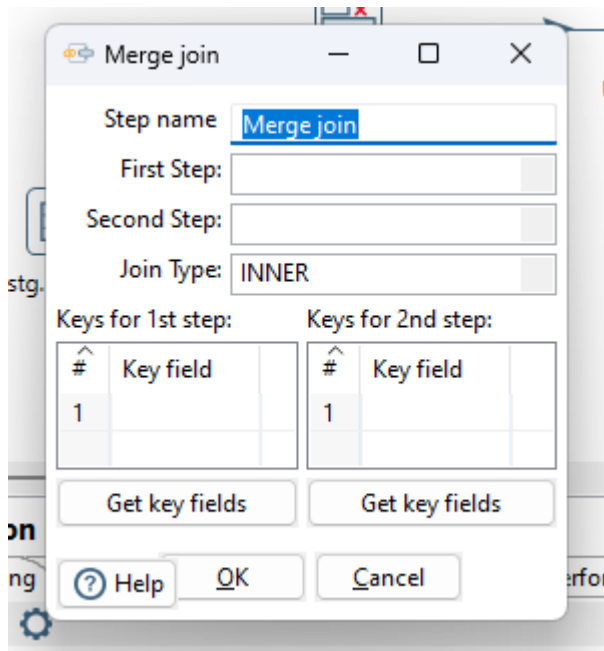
Merge join

Step name Merge join
First Step:
Second Step:
Join Type: INNER

Keys for 1st step:
| # | Key field |
|---|---|
| 1 | |

Keys for 2nd step:
| # | Key field |
|---|---|
| 1 | |

Get key fields
Get key fields

Help
OK
Cancel

stg.
on
ng
erfo